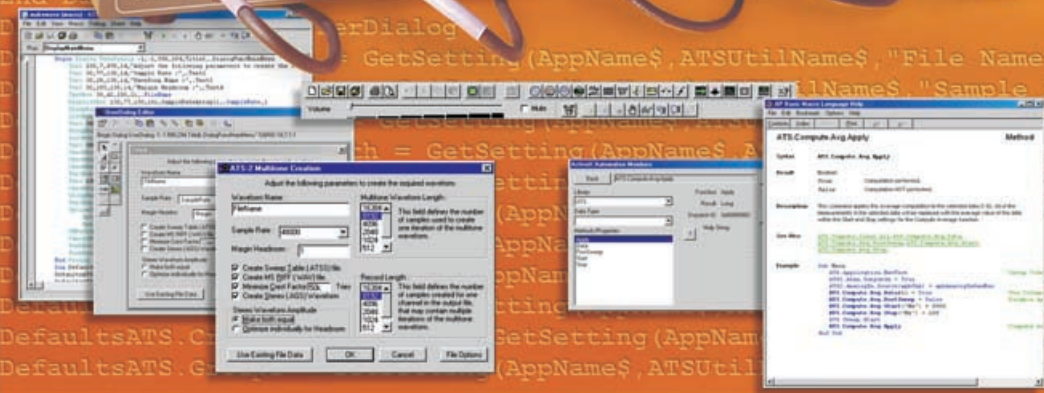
erDialog

= GetSetting(AppName$,ATSUtilName$,"File Name

ilName$,"Sample

GetSetting(AppName$,A

h = GetSetting(AppName$,A

(AppName

(AppName

AppName

AppName

DefaultsATS.C GetSetting(AppName

DefaultsATS.G (AppName$,ATSUtil

ATS-2 Multitone Creation

Adjust the following parameters to create the required waveform.

Waveform Name

FileName

Sample Rate

48000

Margin Headroom

Multitone Waveform Length

16,384

8192

4096

2048

1024

512

This field defines the number of samples used to create one iteration of the multitone waveform.

Create Sweep Table (.ATSS) file

Create MS RIFF (.WAV) file

Minimize Crest Factor/SQL Tries

Create Stereo (.AGS) Waveform

Stereo Waveform Amplitude

Make both equal

Optimize individually for Headroom

Record Length

16,384

8192

4096

2048

1024

512

This field defines the number of samples created for one channel in the output file, that may contain multiple iterations of the multitone waveform.

Use Existing File Data

OK

Cancel

File Options

Volume

Mute

ATS.Compute.Avg.Apply

Method

Syntax

ATS.Compute.Avg.Apply

Result

Boolean

True

False

Description

See Also

Example